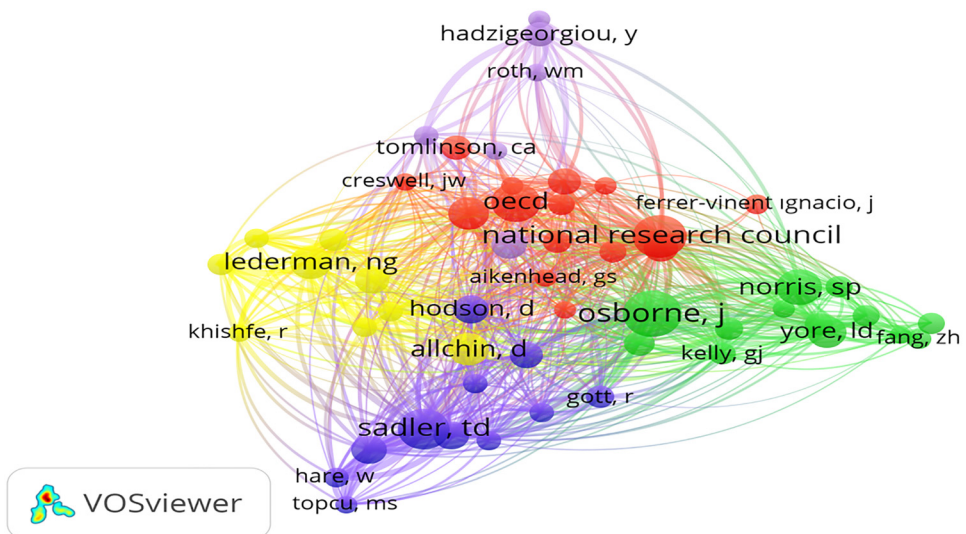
hadzigeorgiou, y
roth, wm
tomlinson, ca
creswell, jw
oecd
ferrer-vinent ıgnacio, j
national research council
lederman, ng
aikenhead, gs
norris, sp
hodson, d
osborne, j
khishfe, r
yore, ld
fang, zh
allchin, d
kelly, gj
gott, r
sadler, td
hare, w
topcu, ms
VOSviewer